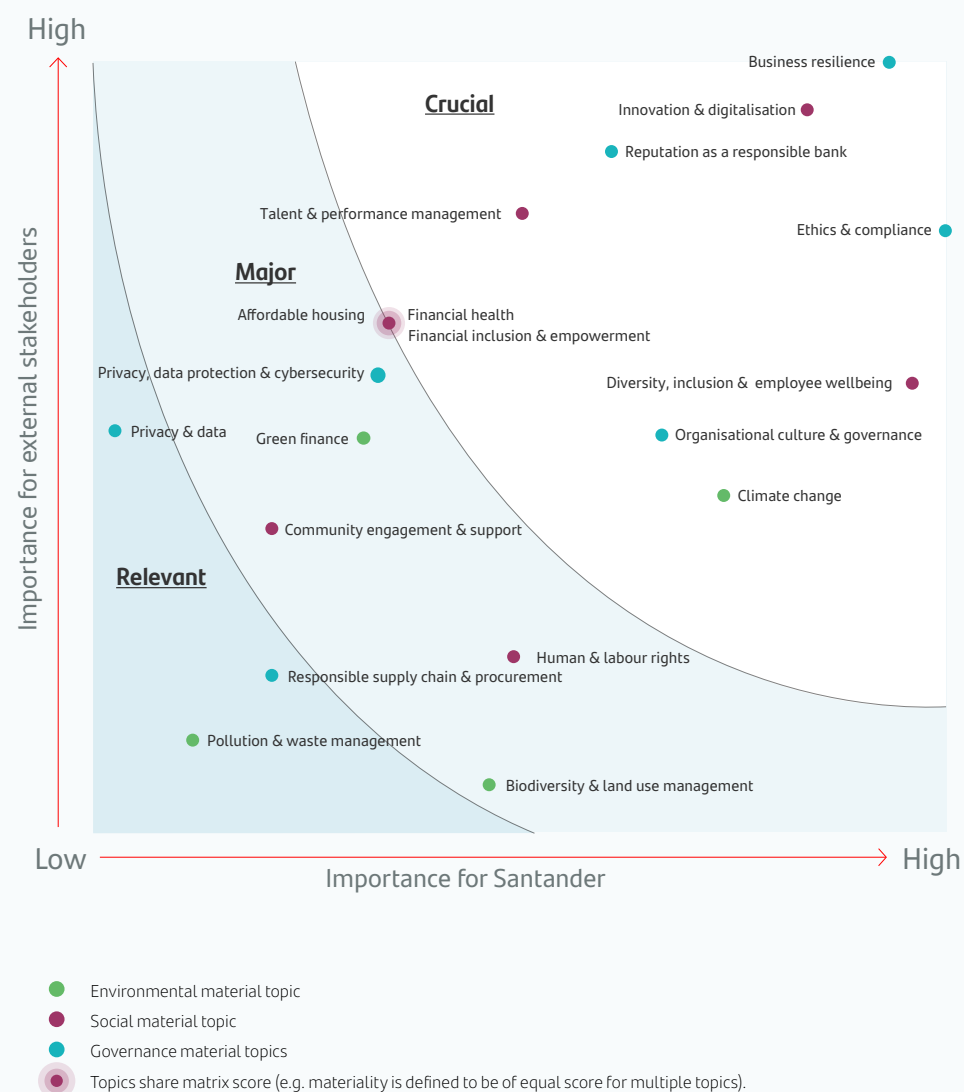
High

Importance for external stakeholders

Crucial

Business resilience

Innovation & digitalisation

Reputation as a responsible bank

Talent & performance management

Ethics & compliance

Major

Affordable housing

Financial health

Financial inclusion & empowerment

Privacy, data protection & cybersecurity

Diversity, inclusion & employee wellbeing

Privacy & data

Green finance

Organisational culture & governance

Climate change

Community engagement & support

Relevant

Human & labour rights

Responsible supply chain & procurement

Pollution & waste management

Biodiversity & land use management

Low

Importance for Santander

High

Environmental material topic

Social material topic

Governance material topics

Topics share matrix score (e.g. materiality is defined to be of equal score for multiple topics).